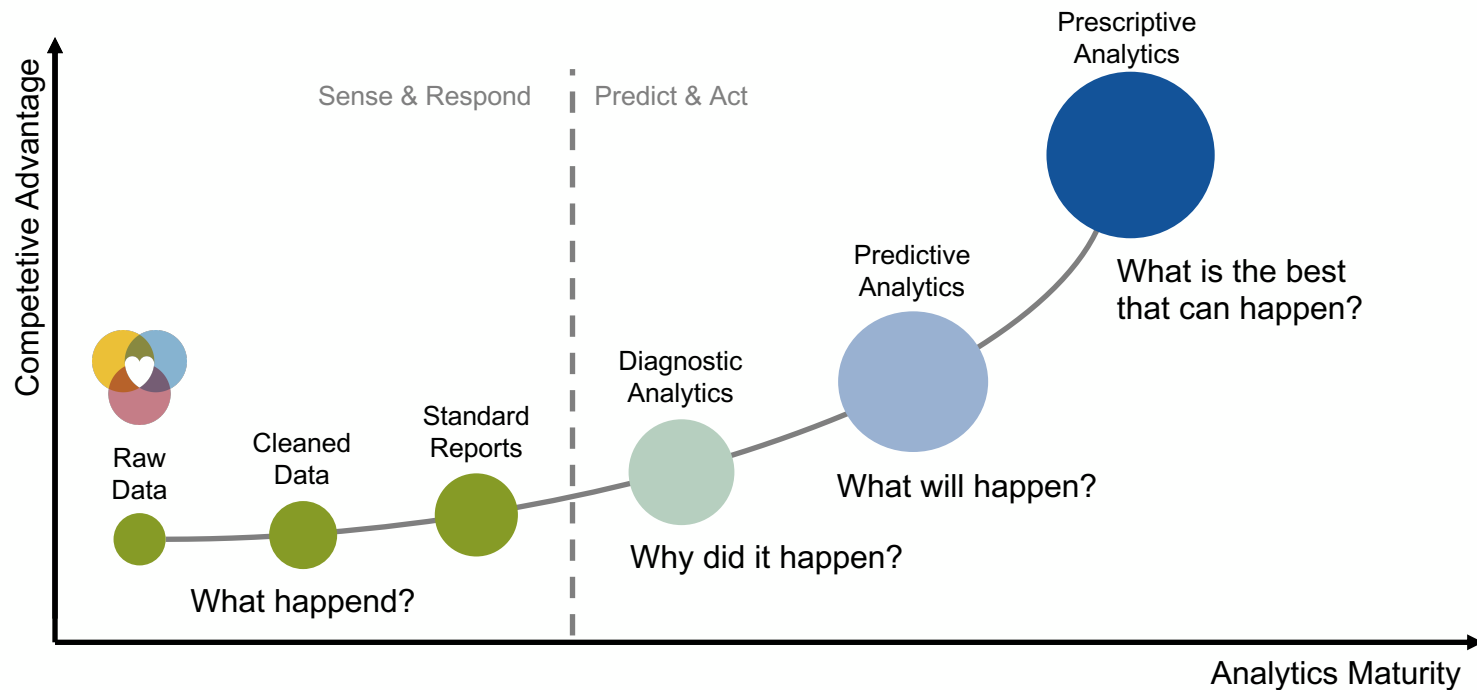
Competetive Advantage

Sense & Respond

Predict & Act

Prescriptive Analytics

What is the best that can happen?

Predictive Analytics

What will happen?

Diagnostic Analytics

Why did it happen?

Raw Data

Cleaned Data

Standard Reports

What happend?

Analytics Maturity